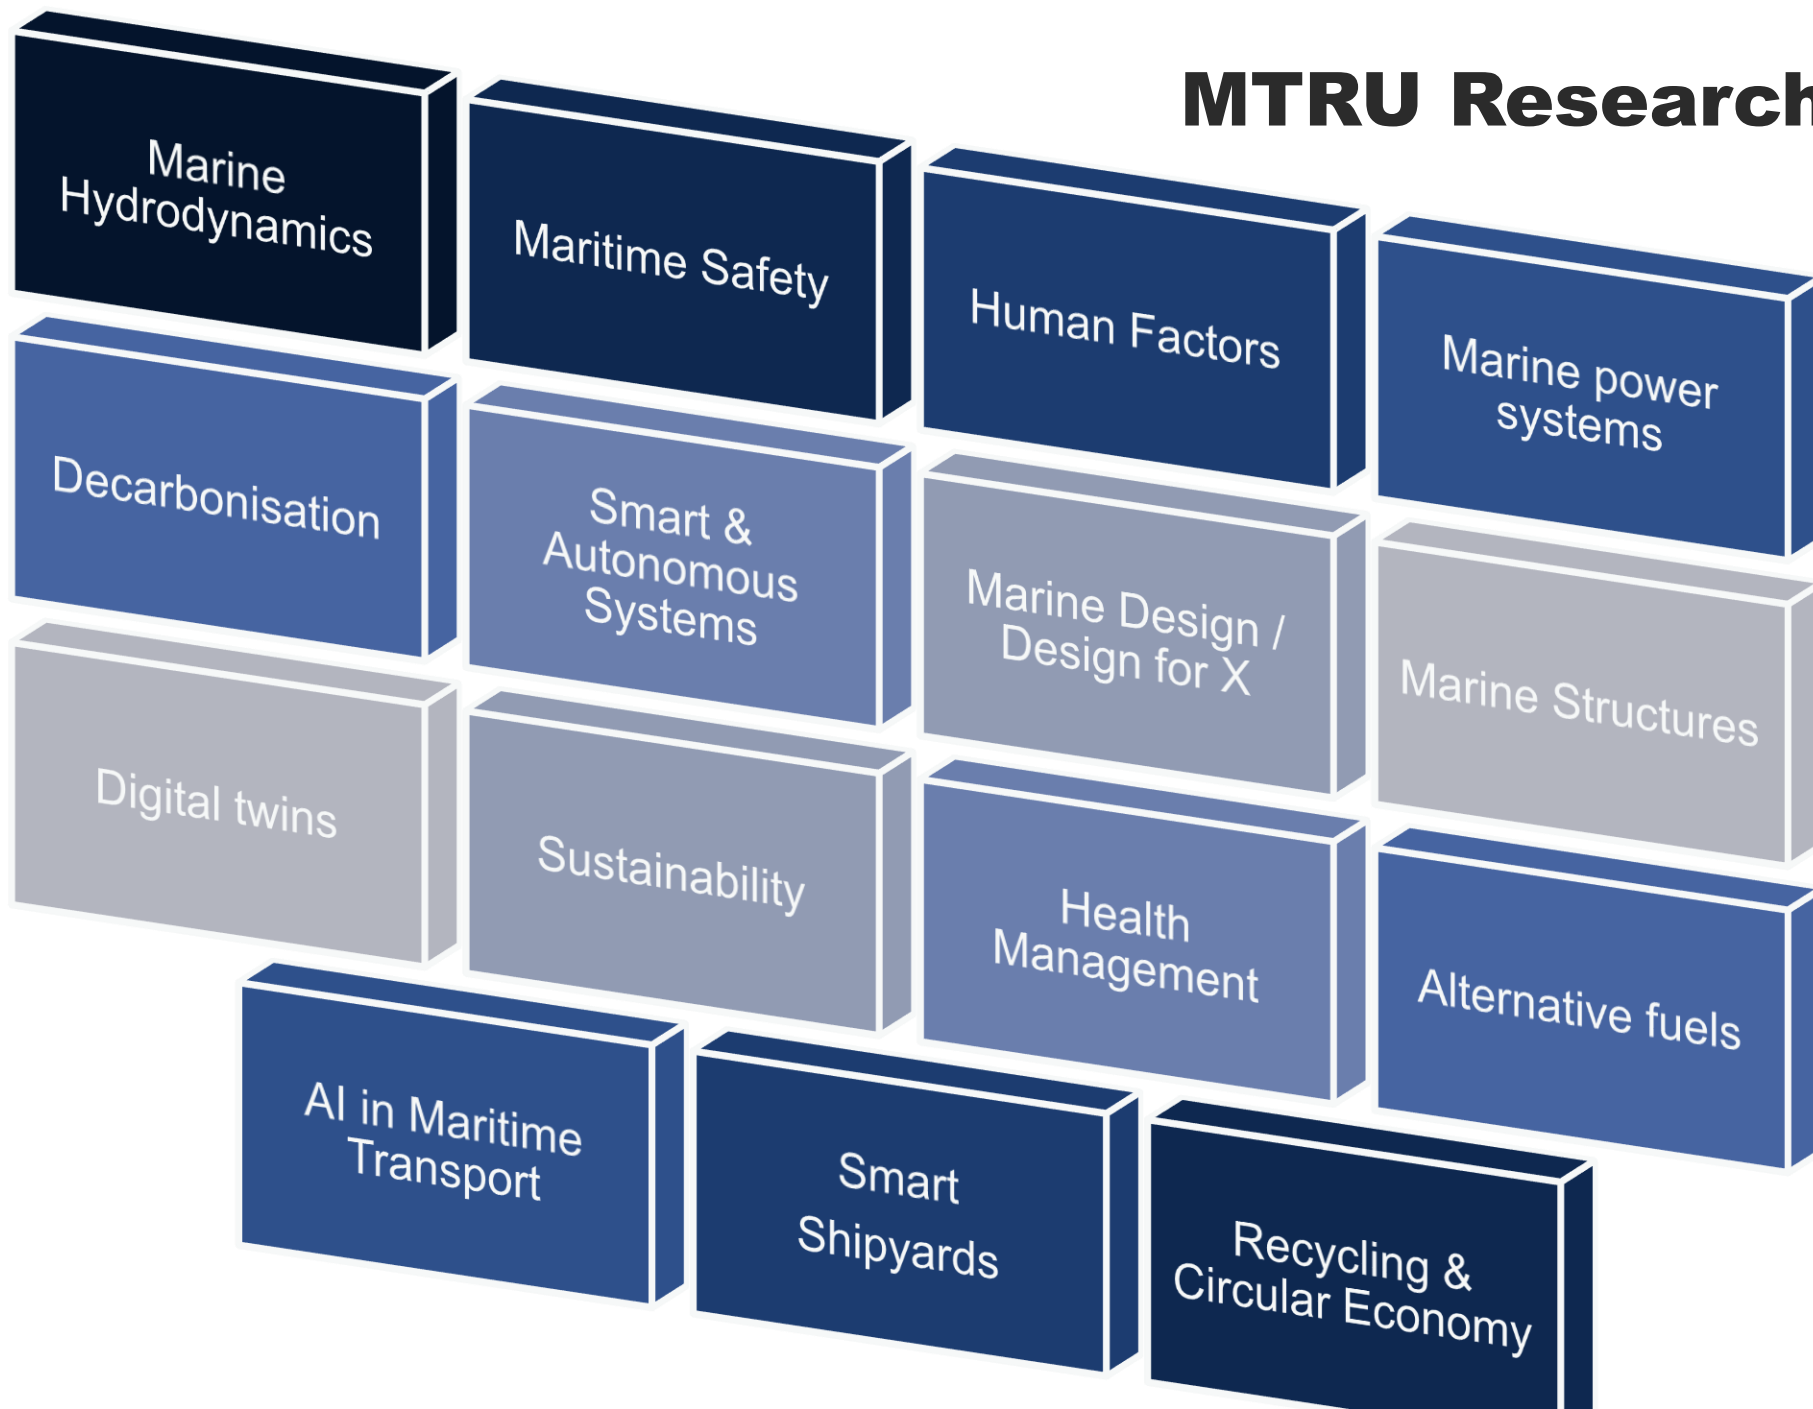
MTRU Research

Marine Hydrodynamics

Maritime Safety

Human Factors

Marine power systems

Decarbonisation

Smart & Autonomous Systems

Marine Design / Design for X

Marine Structures

Digital twins

Sustainability

Health Management

Alternative fuels

AI in Maritime Transport

Smart Shipyards

Recycling & Circular Economy